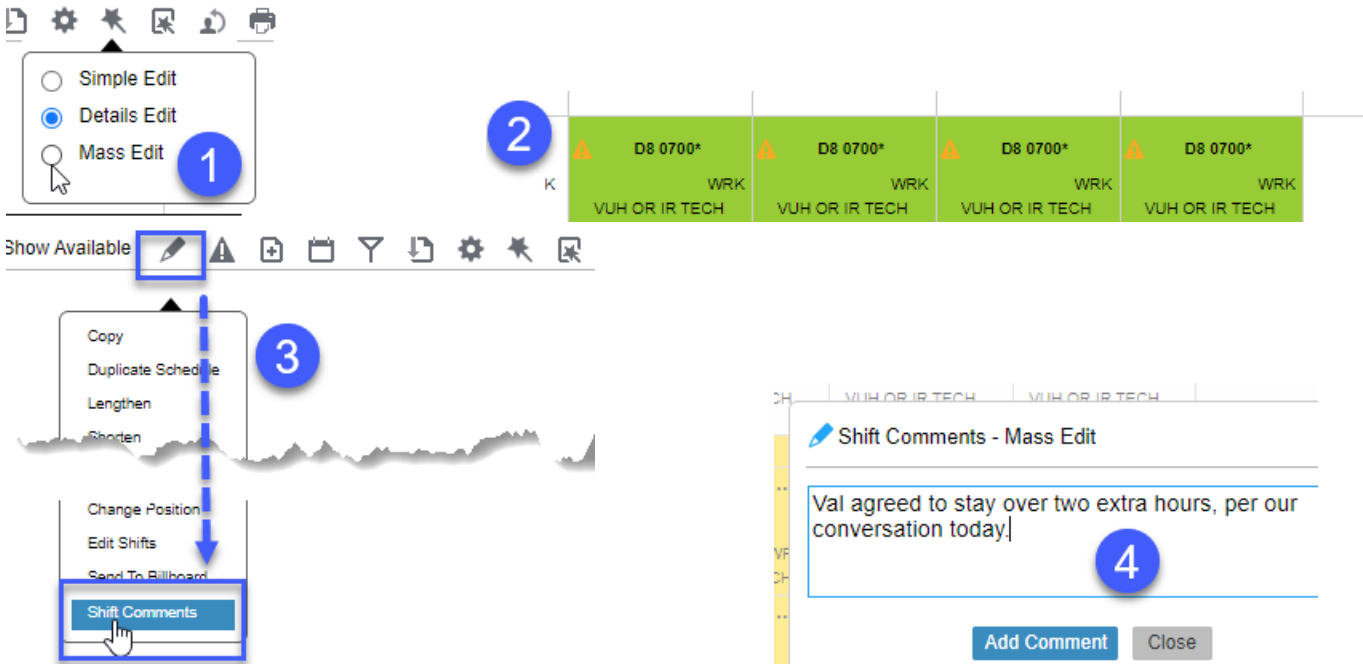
Simple Edit
Details Edit
Mass Edit
1

2

| D8 0700* | D8 0700* | D8 0700* | D8 0700* |
|---|---|---|---|
| WRK | WRK | WRK | WRK |
| VUH OR IR TECH | VUH OR IR TECH | VUH OR IR TECH | VUH OR IR TECH |

K

Show Available

3

Copy
Duplicate Schedule
Lengthen
Shorten
Change Position
Edit Shifts
Send To Billboard
Shift Comments

VUH OR IR TECH VUH OR IR TECH

Shift Comments - Mass Edit

Val agreed to stay over two extra hours, per our conversation today.

4

Add Comment Close